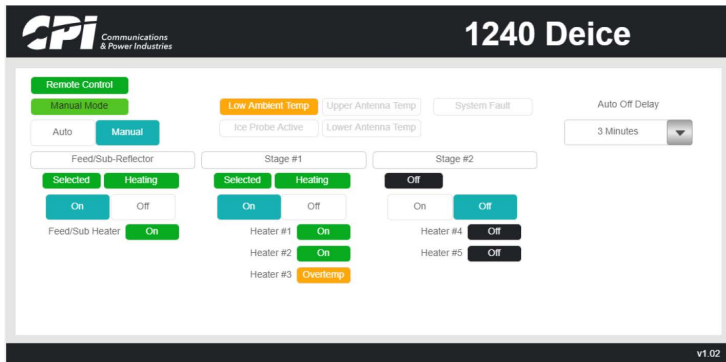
CPI Communications & Power Industries

1240 Deice

Remote Control

Manual Mode

Auto Manual

Low Ambient Temp Upper Antenna Temp System Fault

Ice Probe Active Lower Antenna Temp

Auto Off Delay

3 Minutes

Feed/Sub-Reflector

Selected Heating

On Off

Feed/Sub Heater On

Stage #1

Selected Heating

On Off

Heater #1 On

Heater #2 On

Heater #3 Overtemp

Stage #2

Off

On Off

Heater #4 Off

Heater #5 Off

v1.02